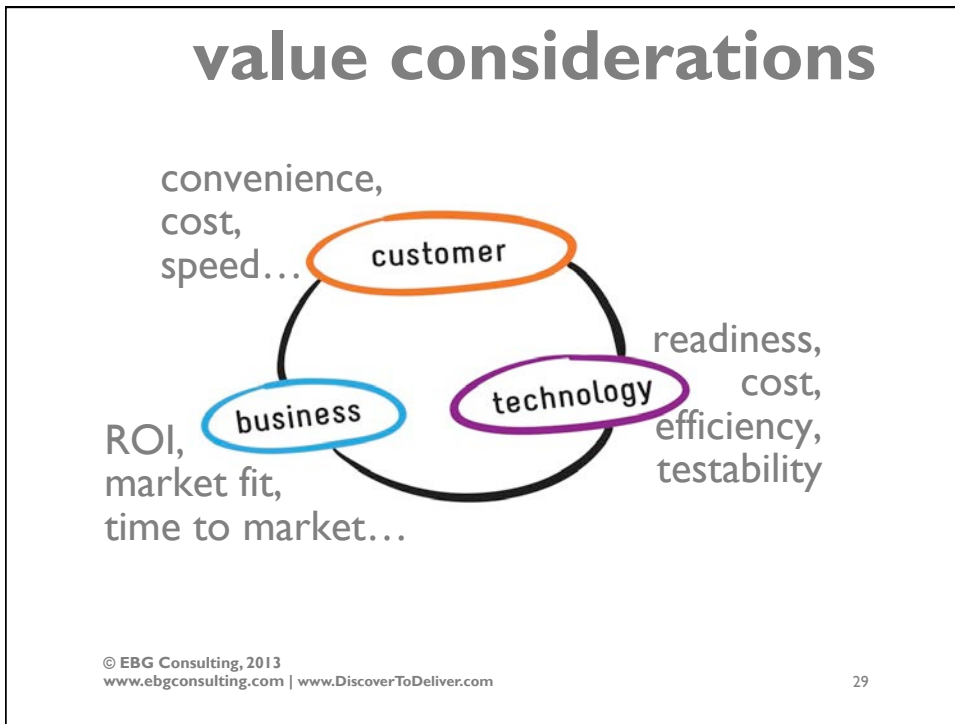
value considerations

convenience,
cost,
speed…

customer

readiness,
cost,
efficiency,
testability

technology

business

ROI,
market fit,
time to market…

© EBG Consulting, 2013
www.ebgconsulting.com | www.DiscoverToDeliver.com

29